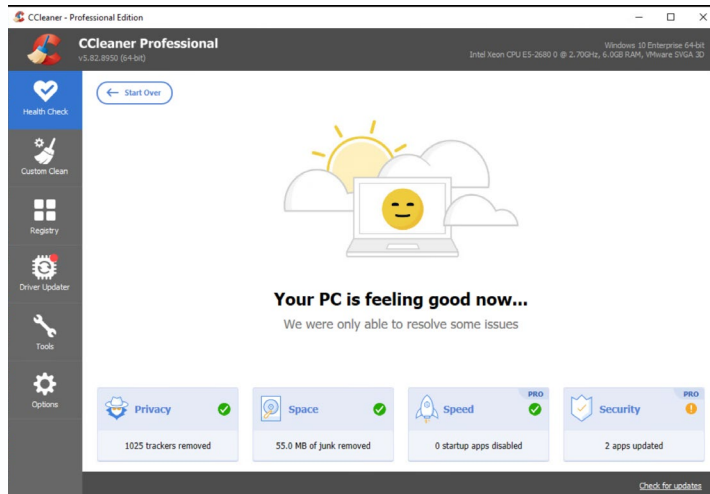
CCleaner - Professional Edition

CCleaner Professional
v5.82.8950 (64-bit)

Windows 10 Enterprise 64-bit
Intel Xeon CPU E5-2680 0 @ 2.70GHz, 6.0GB RAM, VMware SVGA 3D

Health Check
Custom Clean
Registry
Driver Updater
Tools
Options

Start Over

Your PC is feeling good now...

We were only able to resolve some issues

Privacy
1025 trackers removed

Space
55.0 MB of junk removed

PRO
Speed
0 startup apps disabled

PRO
Security
2 apps updated

Check for updates